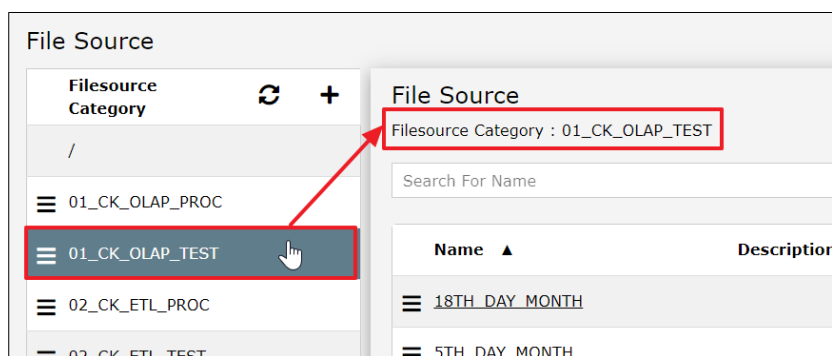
File Source

Filesource Category

/

01_CK_OLAP_PROC

01_CK_OLAP_TEST

02_CK_ETL_PROC

02_CK_ETL_TEST

File Source

Filesource Category : 01_CK_OLAP_TEST

Search For Name

| Name ▲ | Description |
|---|---|
| 18TH_DAY_MONTH | |
| 5TH_DAY_MONTH | |